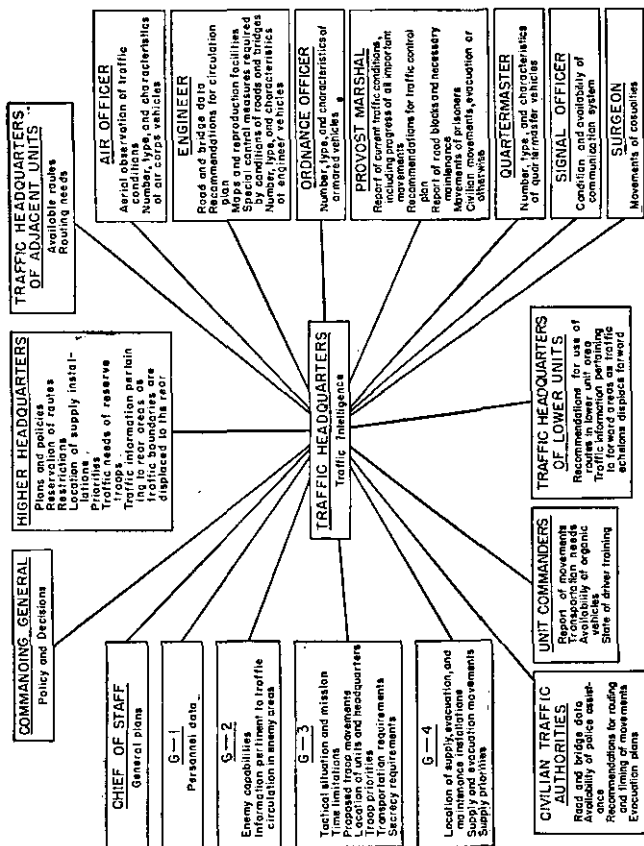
TRAFFIC HEADQUARTERS
Traffic Intelligence

COMMANDING GENERAL
Policy and Decisions

HIGHER HEADQUARTERS
Plans and policies
Reservation of routes
Restrictions
Location of supply installations
Priorities
Traffic needs of reserve troops
Traffic information pertaining to rear areas as traffic boundaries are displaced to the rear

TRAFFIC HEADQUARTERS OF ADJACENT UNITS
Available routes
Routing needs

AIR OFFICER
Aerial observation of traffic conditions
Number, type, and characteristics of air corps vehicles

ENGINEER
Road and bridge data
Recommendations for circulation plan
Maps and reproduction facilities
Special control measures required by conditions of roads and bridges
Number, type, and characteristics of engineer vehicles

ORDNANCE OFFICER
Number, type, and characteristics of armored vehicles

PROVOST MARSHAL
Report of current traffic conditions, including progress of all important movements
Recommendations for traffic control plan
Report of road blocks and necessary maintenance
Movements of prisoners
Civilian movements, evacuation or otherwise

QUARTERMASTER
Number, type, and characteristics of quartermaster vehicles

SIGNAL OFFICER
Condition and availability of communication system

SURGEON
Movements of casualties

CHIEF OF STAFF
General plans

G — 1
Personnel data

G — 2
Enemy capabilities
Information pertinent to traffic circulation in enemy areas

G — 3
Tactical situation and mission
Time limitations
Proposed troop movements
Location of units and headquarters
Troop priorities
Transportation requirements
Secrecy requirements

G — 4
Location of supply, evacuation, and maintenance installations
Supply and evacuation movements
Supply priorities

CIVILIAN TRAFFIC AUTHORITIES
Road and bridge data
Availability of police assistance
Recommendations for routing and timing of movements
Evacuation plans

UNIT COMMANDERS
Report of movements
Transportation needs
Availability of organic vehicles
State of driver training

TRAFFIC HEADQUARTERS OF LOWER UNITS
Recommendations for use of routes in lower unit area
Traffic information pertaining to forward areas as traffic echelons displace forward